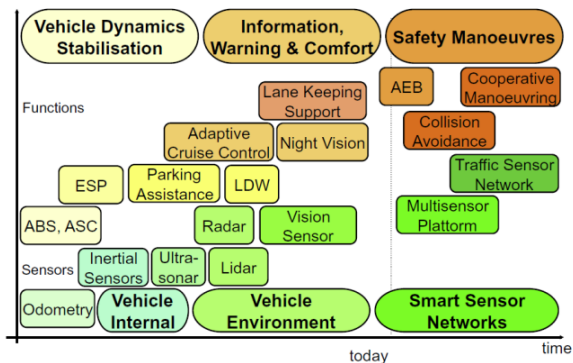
Vehicle Dynamics Stabilisation

Information, Warning & Comfort

Safety Manoeuvres

Functions

Lane Keeping Support

AEB

Cooperative Manoeuvring

Adaptive Cruise Control

Night Vision

Collision Avoidance

ESP

Parking Assistance

LDW

Traffic Sensor Network

ABS, ASC

Radar

Vision Sensor

Multisensor Plattorm

Sensors

Inertial Sensors

Ultra-sonar

Lidar

Odometry

Vehicle Internal

Vehicle Environment

Smart Sensor Networks

today

time